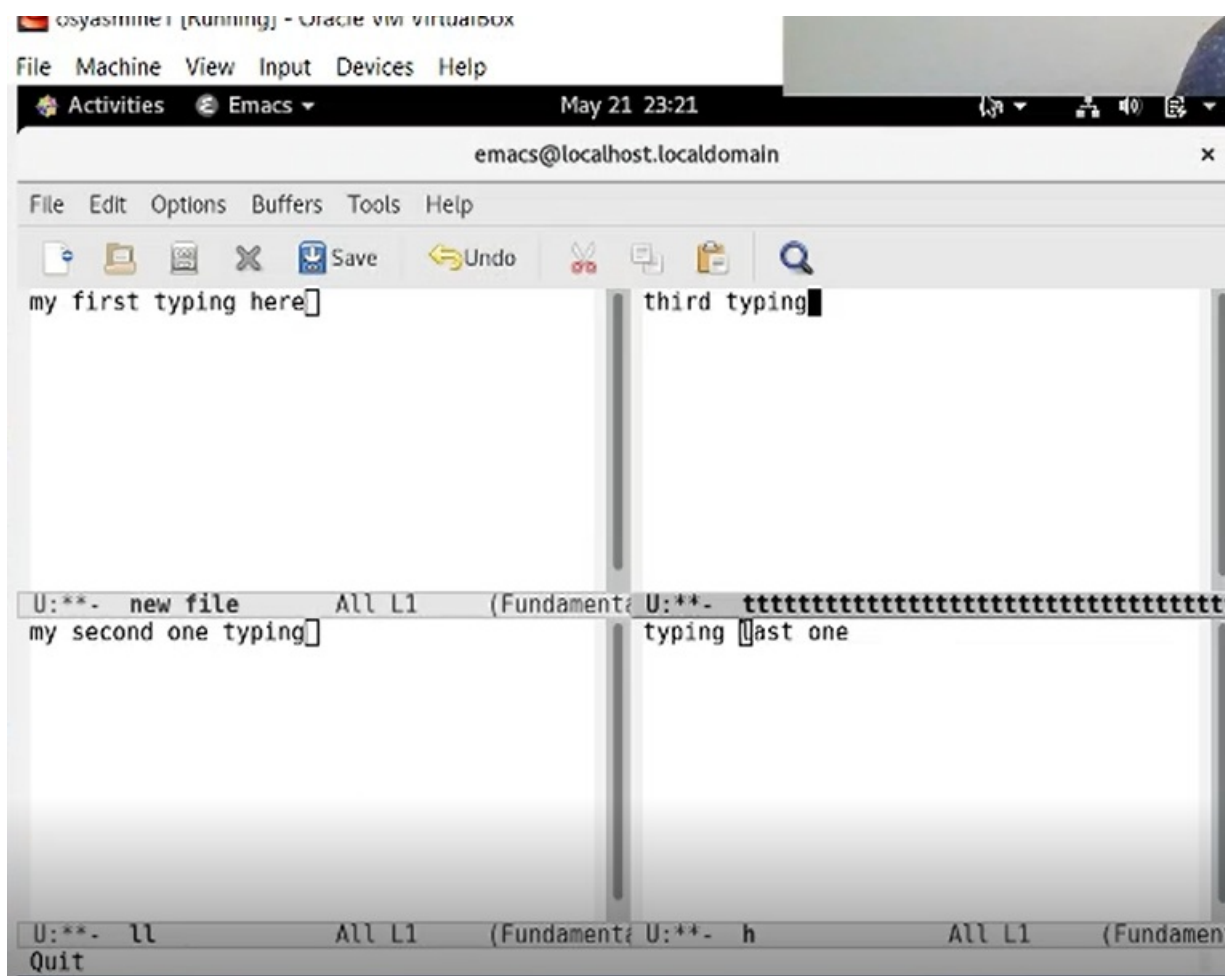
osyasmine1 [Running] - Oracle VM VirtualBox

File Machine View Input Devices Help

Activities Emacs ▾ May 21 23:21

emacs@localhost.localdomain ×

File Edit Options Buffers Tools Help

Save Undo

my first typing here

third typing

U:**- new file All L1 (Fundamenta U:**- tttttttttttttttttttttttttttttttttt

my second one typing

typing last one

U:**- ll All L1 (Fundamenta U:**- h All L1 (Fundamen

Quit